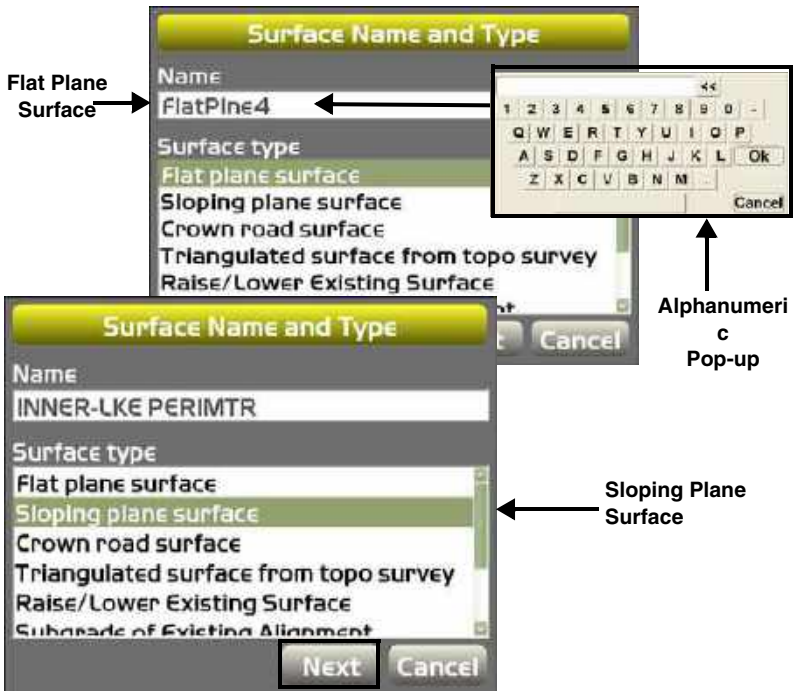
Surface Name and Type

Flat Plane Surface

Name

FlatPlne4

Surface type

Flat plane surface

Sloping plane surface

Crown road surface

Triangulated surface from topo survey

Raise/Lower Existing Surface

<<

1 2 3 4 5 6 7 8 9 0 -

Q W E R T Y U I O P

A S D F G H J K L Ok

Z X C V B N M .

Cancel

Cancel

Alphanumeric Pop-up

Surface Name and Type

Name

INNER-LKE PERIMTR

Surface type

Flat plane surface

Sloping plane surface

Crown road surface

Triangulated surface from topo survey

Raise/Lower Existing Surface

Subgrade of Existing Alignment

Sloping Plane Surface

Next Cancel